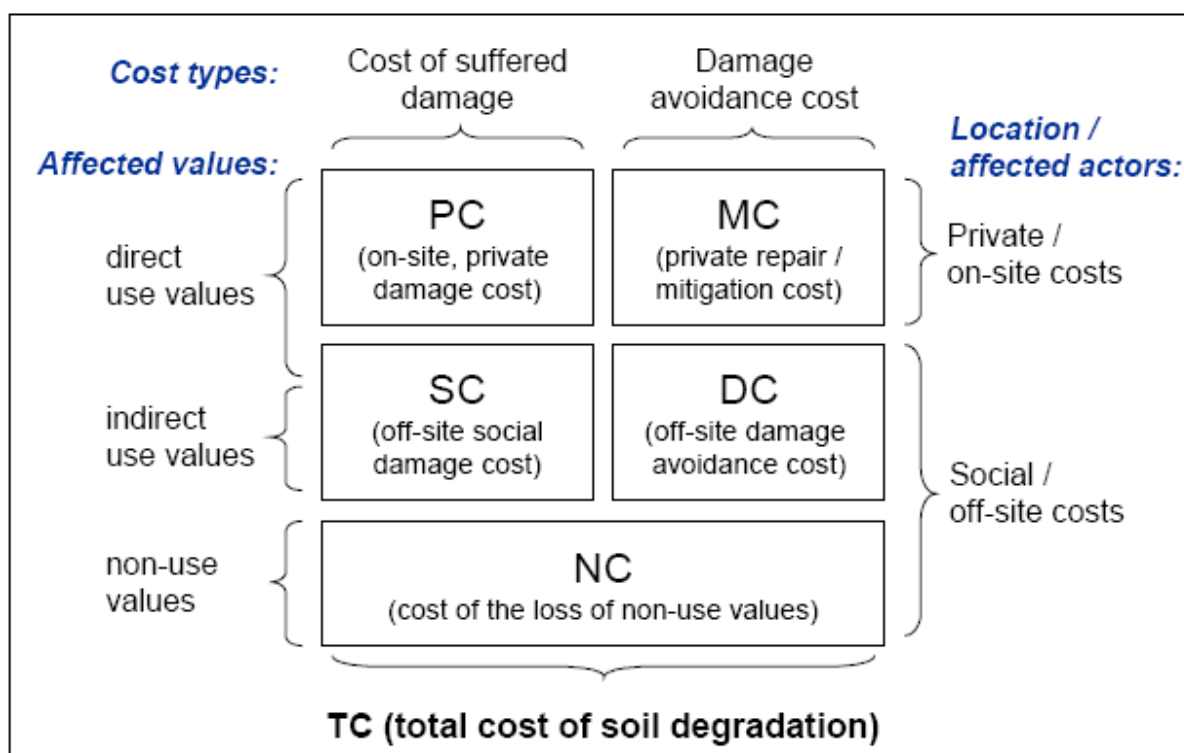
Cost types:

Cost of suffered damage

Damage avoidance cost

Affected values:

Location / affected actors:

direct use values

PC
(on-site, private damage cost)

MC
(private repair / mitigation cost)

Private / on-site costs

indirect use values

SC
(off-site social damage cost)

DC
(off-site damage avoidance cost)

Social / off-site costs

non-use values

NC
(cost of the loss of non-use values)

TC (total cost of soil degradation)